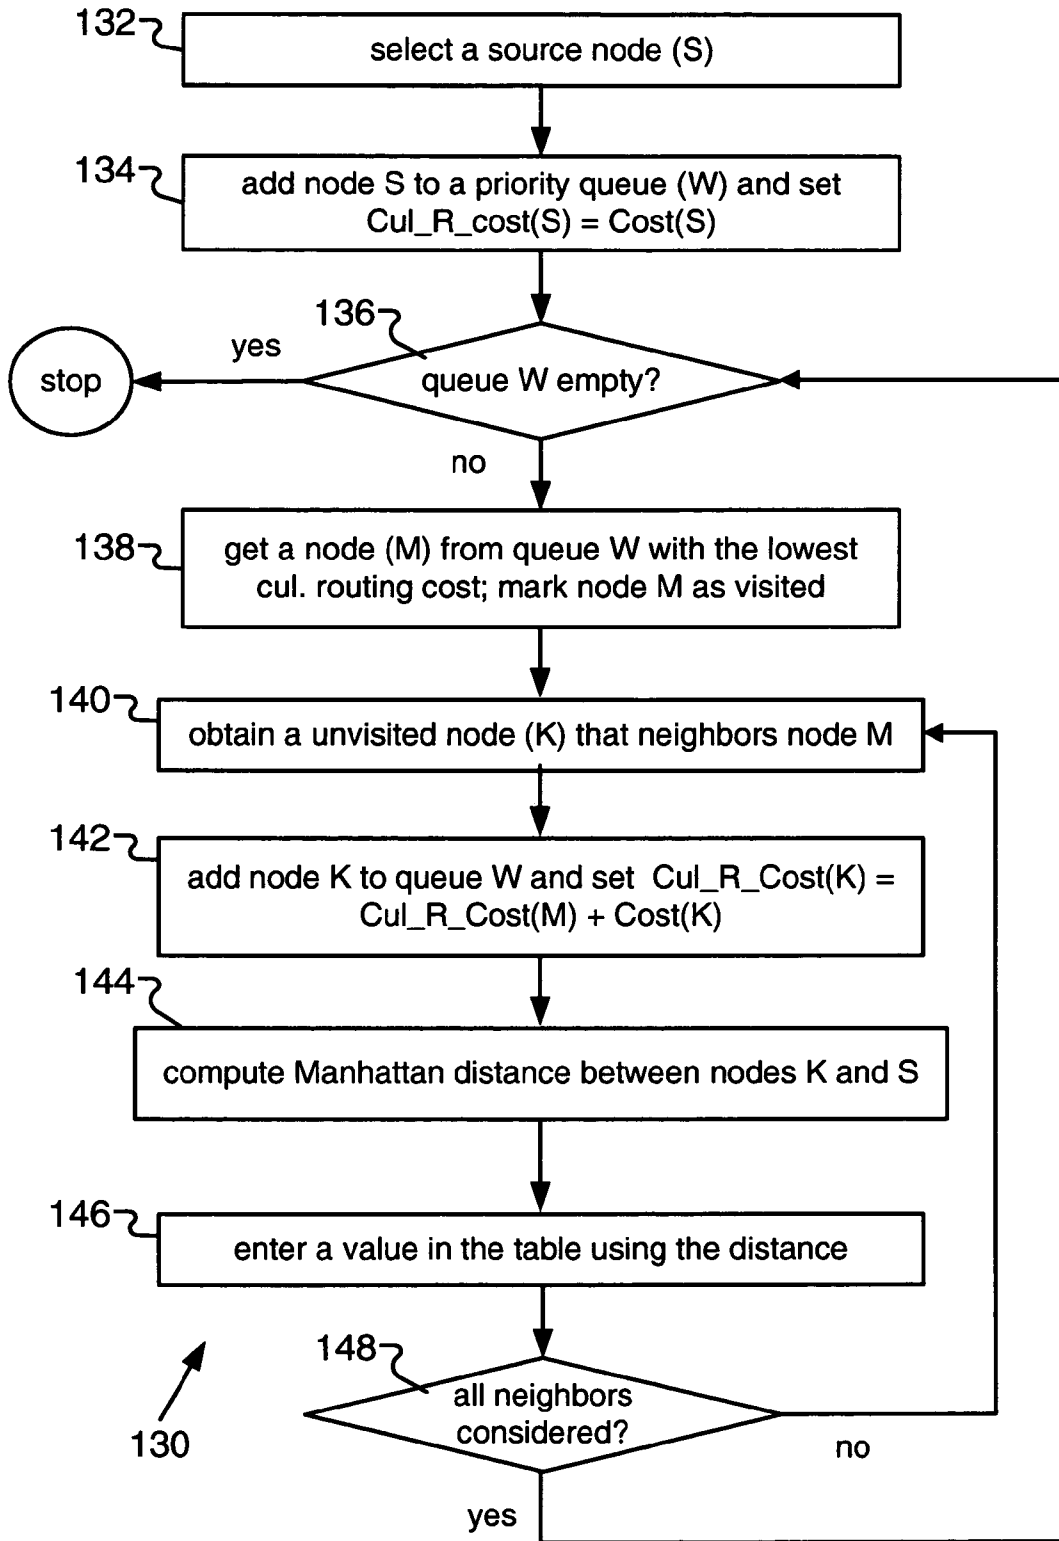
132
select a source node (S)

134
add node S to a priority queue (W) and set Cul_R_cost(S) = Cost(S)

136
yes
stop
queue W empty?
no

138
get a node (M) from queue W with the lowest cul. routing cost; mark node M as visited

140
obtain a unvisited node (K) that neighbors node M

142
add node K to queue W and set Cul_R_Cost(K) = Cul_R_Cost(M) + Cost(K)

144
compute Manhattan distance between nodes K and S

146
enter a value in the table using the distance

148
all neighbors considered?
no
yes

130